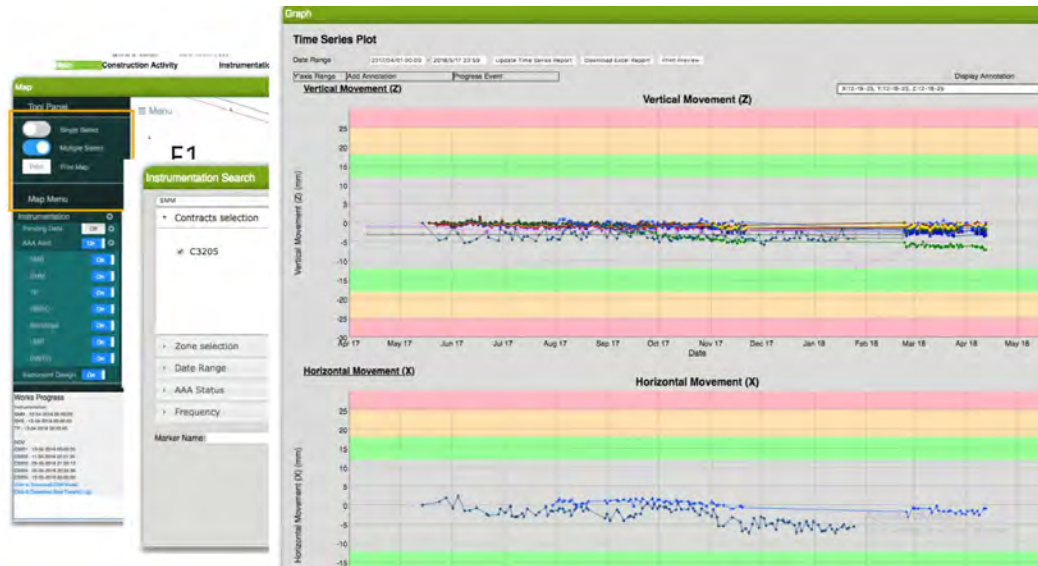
Construction Activity Instrumentation

Map

Tool Panel

Menu

Single Select

Multiple Select

Print Map

Map Menu

Instrumentation

Pending Data Off

AAA Alert On

On

On

On

On

On

On

On

Instrument Design On

Works Progress

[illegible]

E1

Instrumentation Search

SMM

Contracts selection

C3205

Zone selection

Date Range

AAA Status

Frequency

Marker Name:

Graph

Time Series Plot

Date Range 2017/04/01 00:00 - 2018/5/17 23:59 Update Time Series Report Download Excel Report Print Preview

Y-axis Range Add Annotation Progress Event

Display Annotation

Vertical Movement (Z)

Vertical Movement (Z)

Vertical Movement (Z) (mm)

25
20
15
10
5
0
-5
-10
-15
-20
-25
-30

Apr 17 May 17 Jun 17 Jul 17 Aug 17 Sep 17 Oct 17 Nov 17 Dec 17 Jan 18 Feb 18 Mar 18 Apr 18 May 18

Date

Horizontal Movement (X)

Horizontal Movement (X)

Horizontal Movement (X) (mm)

25
20
15
10
5
0
-5
-10
-15